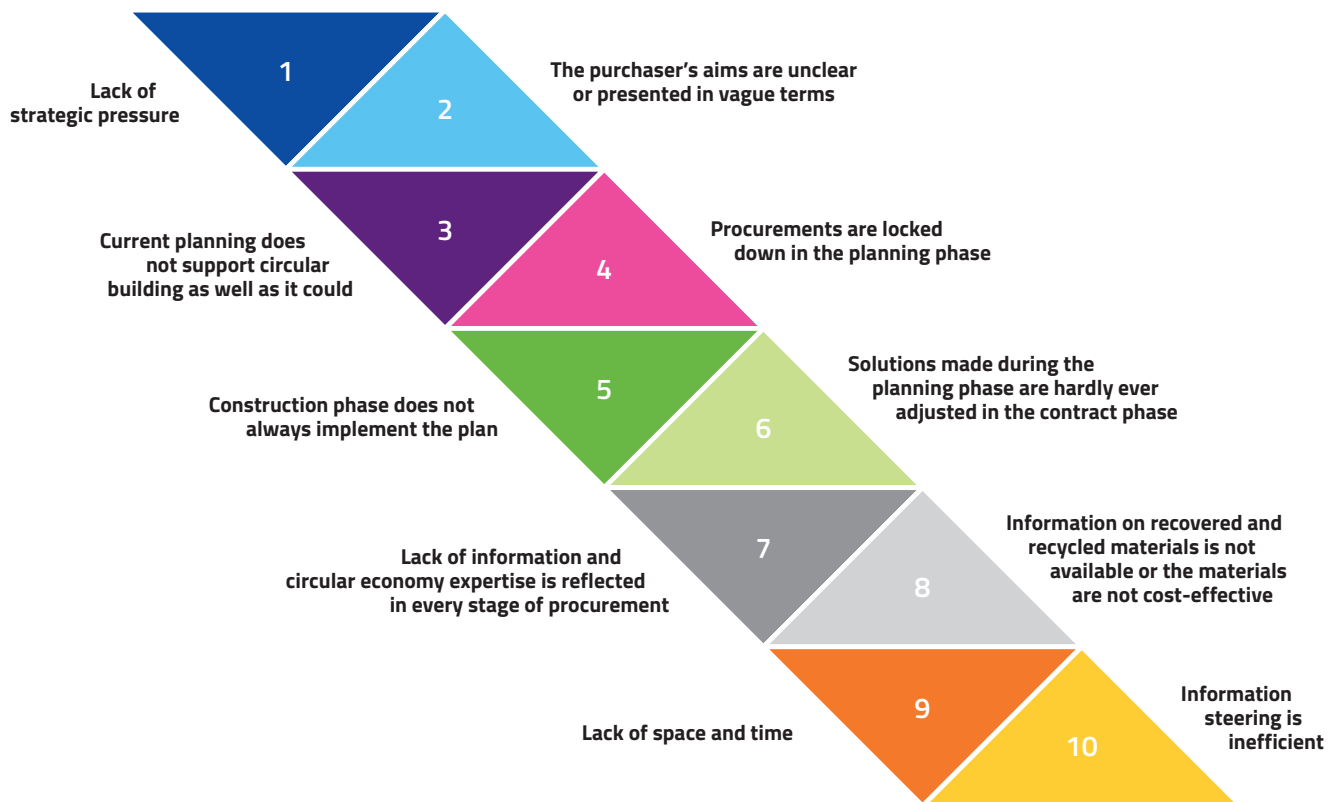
Lack of strategic pressure

1

2

The purchaser's aims are unclear or presented in vague terms

Current planning does not support circular building as well as it could

3

4

Procurements are locked down in the planning phase

Construction phase does not always implement the plan

5

6

Solutions made during the planning phase are hardly ever adjusted in the contract phase

Lack of information and circular economy expertise is reflected in every stage of procurement

7

8

Information on recovered and recycled materials is not available or the materials are not cost-effective

Lack of space and time

9

10

Information steering is inefficient